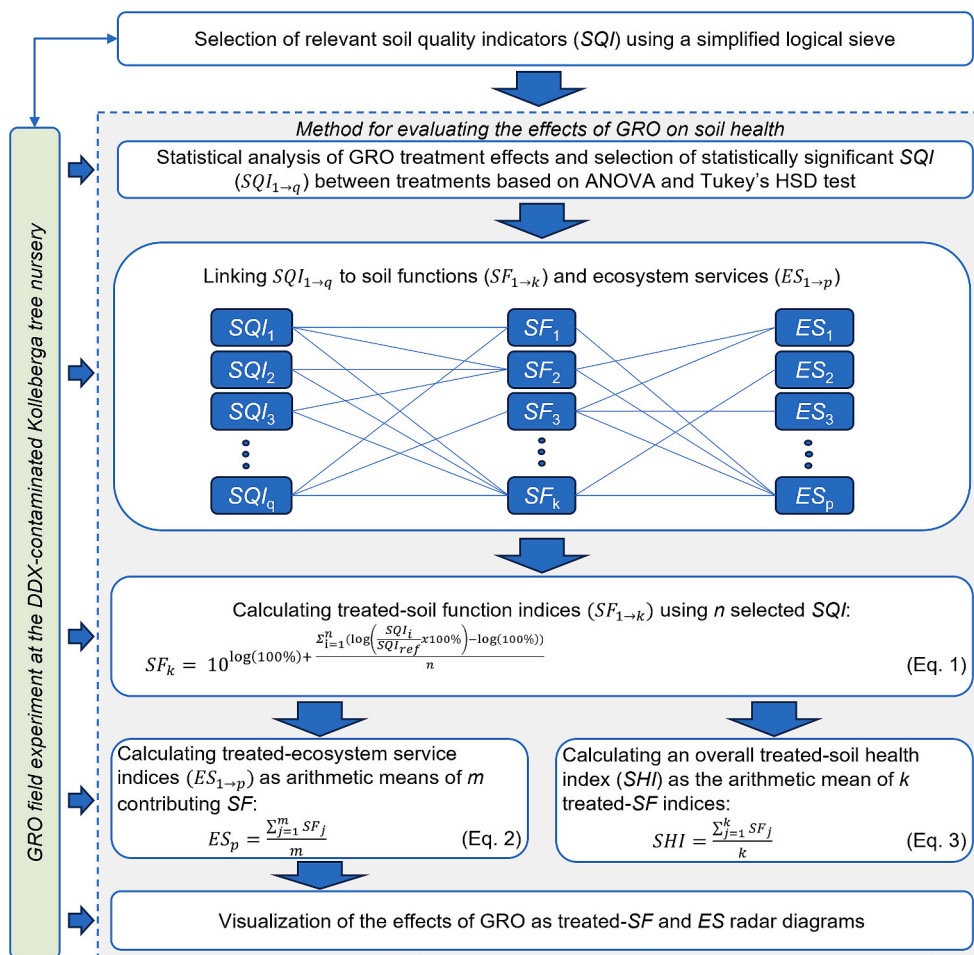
Selection of relevant soil quality indicators (*SQI*) using a simplified logical sieve

GRO field experiment at the DDX-contaminated Kolleberga tree nursery

Method for evaluating the effects of GRO on soil health

Statistical analysis of GRO treatment effects and selection of statistically significant *SQI* ($SQI_{1\rightarrow q}$) between treatments based on ANOVA and Tukey's HSD test

Linking $SQI_{1\rightarrow q}$ to soil functions ($SF_{1\rightarrow k}$) and ecosystem services ($ES_{1\rightarrow p}$)

$SQI_1$
$SQI_2$
$SQI_3$
$SQI_q$

$SF_1$
$SF_2$
$SF_3$
$SF_k$

$ES_1$
$ES_2$
$ES_3$
$ES_p$

Calculating treated-soil function indices ($SF_{1\rightarrow k}$) using *n* selected *SQI*:

$SF_k = 10^{\log(100\%)+\frac{\Sigma_{i=1}^{n}(\log\left(\frac{SQI_i}{SQI_{ref}}x100\%\right)-\log(100\%))}{n}}$ (Eq. 1)

Calculating treated-ecosystem service indices ($ES_{1\rightarrow p}$) as arithmetic means of *m* contributing *SF*:

$ES_p = \frac{\sum_{j=1}^{m} SF_j}{m}$ (Eq. 2)

Calculating an overall treated-soil health index (*SHI*) as the arithmetic mean of *k* treated-*SF* indices:

$SHI = \frac{\sum_{j=1}^{k} SF_j}{k}$ (Eq. 3)

Visualization of the effects of GRO as treated-*SF* and *ES* radar diagrams